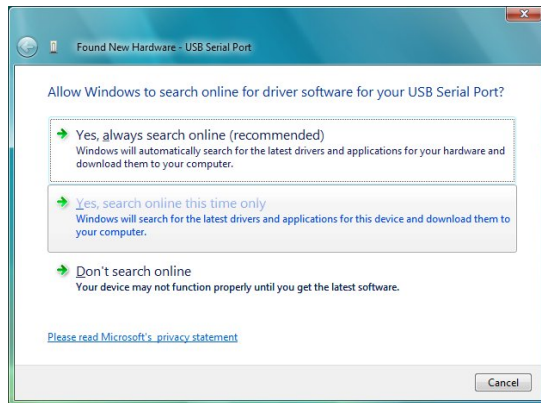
Found New Hardware - USB Serial Port

Allow Windows to search online for driver software for your USB Serial Port?

Yes, always search online (recommended)
Windows will automatically search for the latest drivers and applications for your hardware and download them to your computer.

Yes, search online this time only
Windows will search for the latest drivers and applications for this device and download them to your computer.

Don't search online
Your device may not function properly until you get the latest software.

Please read Microsoft's privacy statement

Cancel